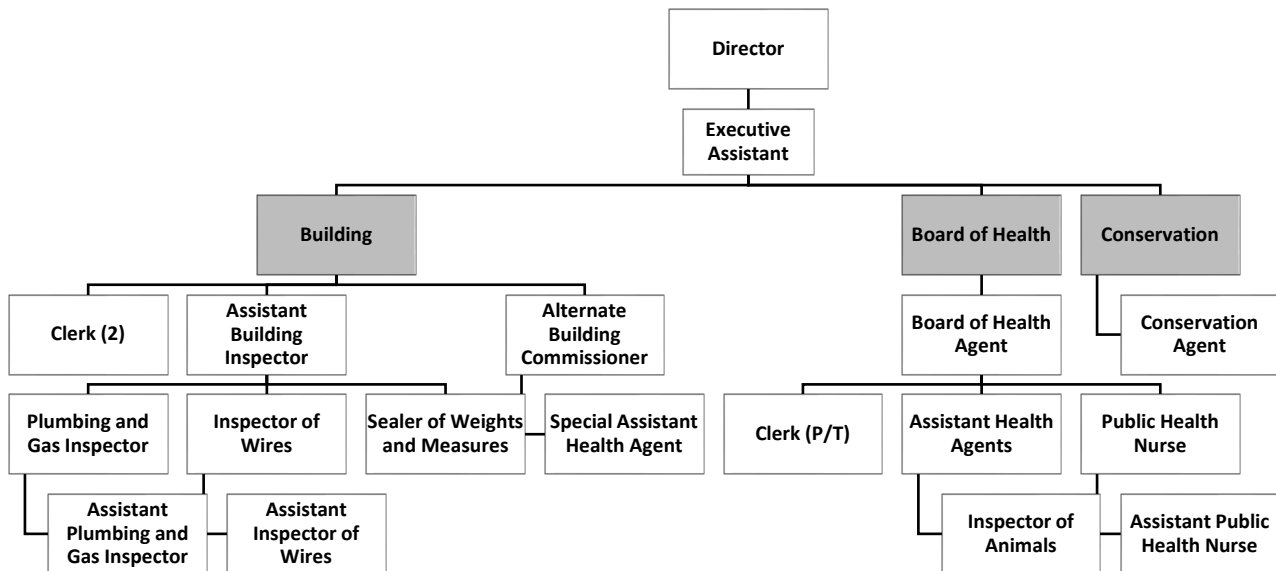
Director

Executive Assistant

Building

Board of Health

Conservation

Clerk (2)

Assistant Building Inspector

Alternate Building Commissioner

Board of Health Agent

Conservation Agent

Plumbing and Gas Inspector

Inspector of Wires

Sealer of Weights and Measures

Special Assistant Health Agent

Clerk (P/T)

Assistant Health Agents

Public Health Nurse

Assistant Plumbing and Gas Inspector

Assistant Inspector of Wires

Inspector of Animals

Assistant Public Health Nurse